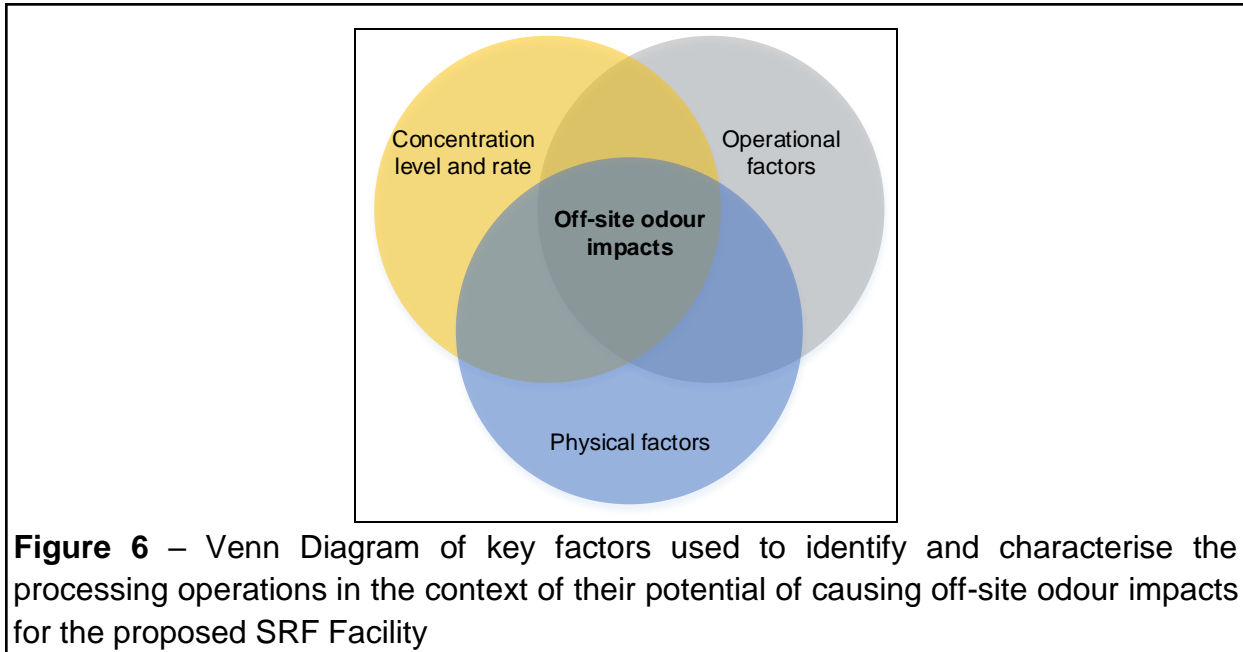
Concentration level and rate

Operational factors

Off-site odour impacts

Physical factors

**Figure 6** – Venn Diagram of key factors used to identify and characterise the processing operations in the context of their potential of causing off-site odour impacts for the proposed SRF Facility